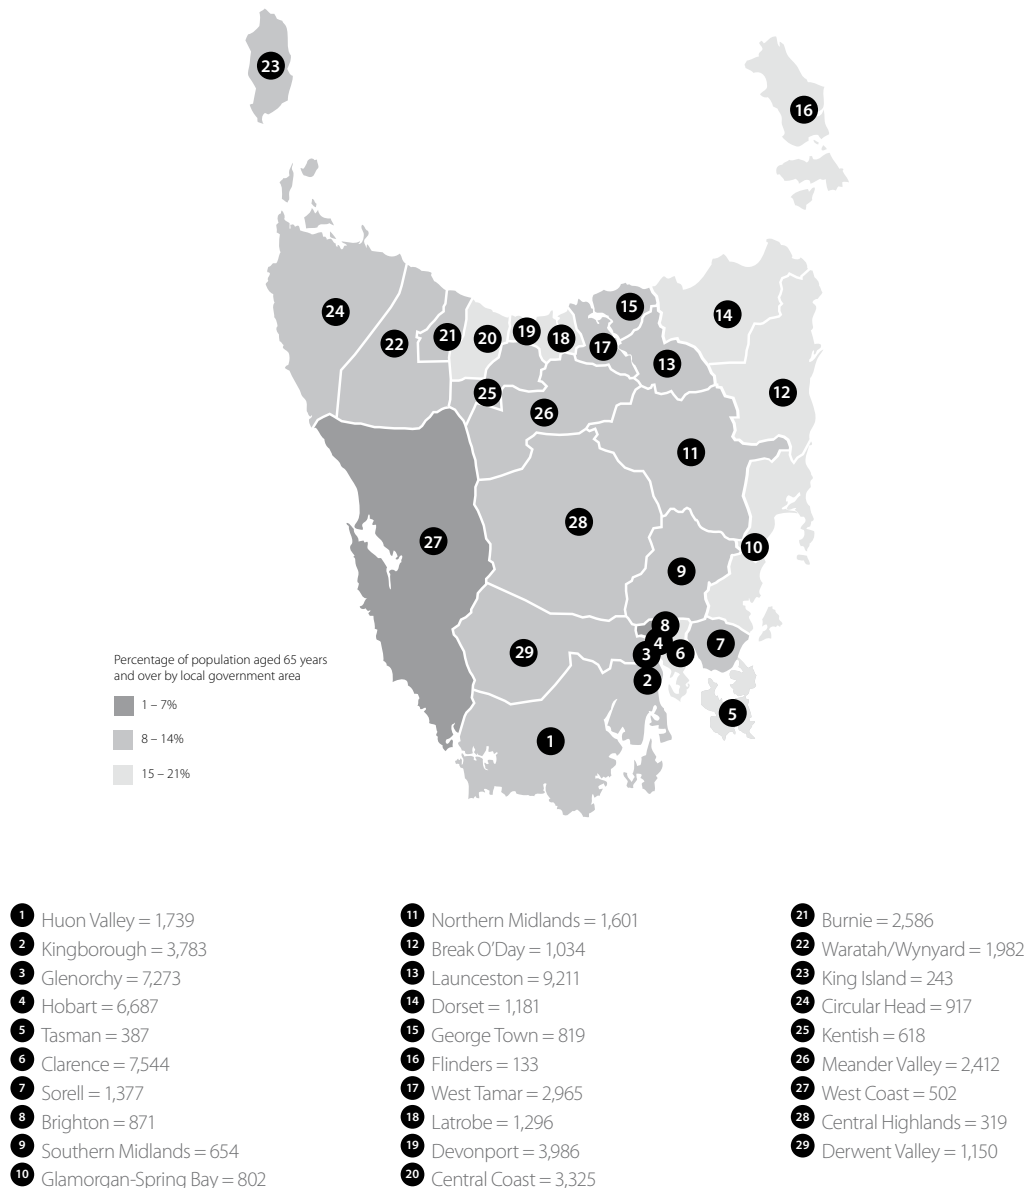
23

16

24

22

21

20

19

18

15

17

14

13

12

25

26

11

28

27

10

9

8

4

3

6

7

2

29

5

1

Percentage of population aged 65 years and over by local government area

1 – 7%

8 – 14%

15 – 21%

1 Huon Valley = 1,739
2 Kingborough = 3,783
3 Glenorchy = 7,273
4 Hobart = 6,687
5 Tasman = 387
6 Clarence = 7,544
7 Sorell = 1,377
8 Brighton = 871
9 Southern Midlands = 654
10 Glamorgan-Spring Bay = 802

11 Northern Midlands = 1,601
12 Break O'Day = 1,034
13 Launceston = 9,211
14 Dorset = 1,181
15 George Town = 819
16 Flinders = 133
17 West Tamar = 2,965
18 Latrobe = 1,296
19 Devonport = 3,986
20 Central Coast = 3,325

21 Burnie = 2,586
22 Waratah/Wynyard = 1,982
23 King Island = 243
24 Circular Head = 917
25 Kentish = 618
26 Meander Valley = 2,412
27 West Coast = 502
28 Central Highlands = 319
29 Derwent Valley = 1,150